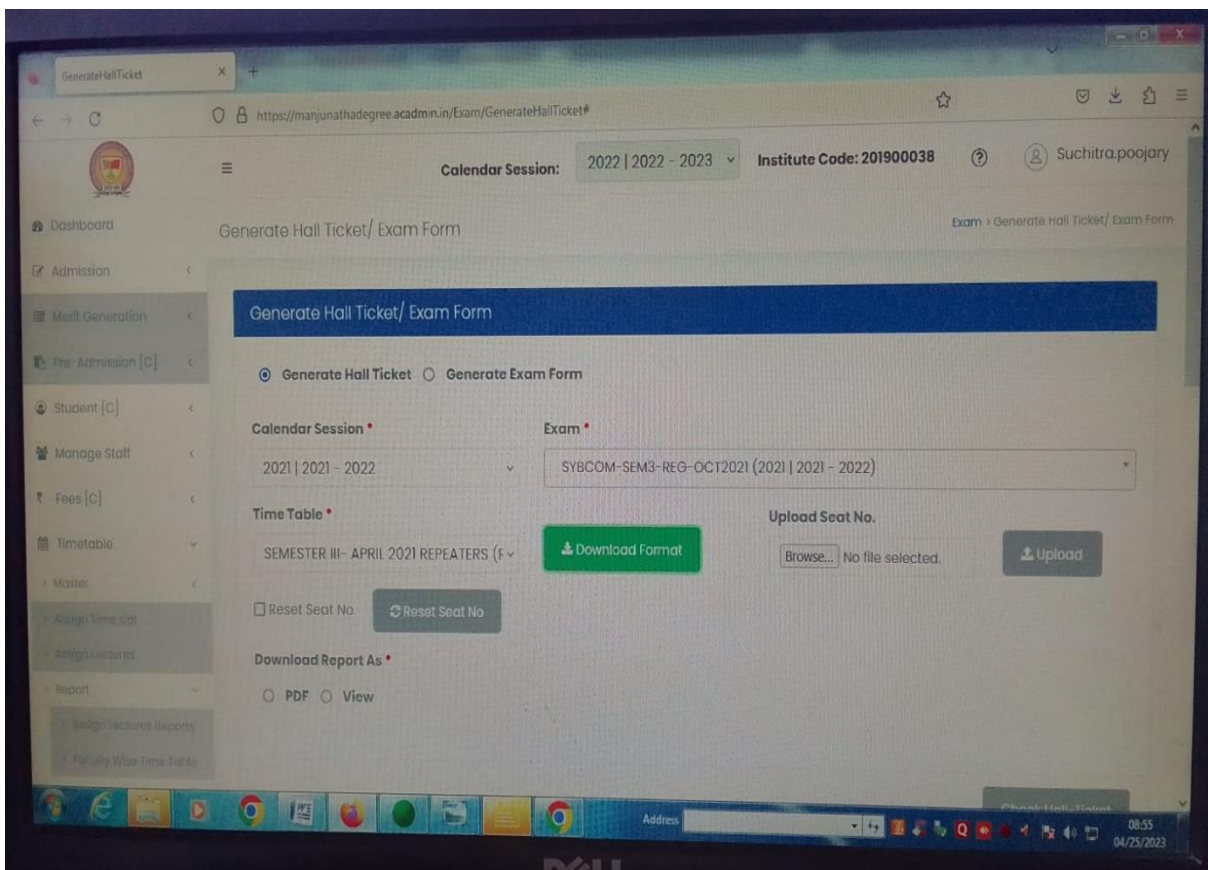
GenerateHallTicket

https://manjunathadegree.acadmin.in/Exam/GenerateHallTicket#

Calendar Session: 2022 | 2022 - 2023 Institute Code: 201900038 Suchitra.poojary

Dashboard

Admission

Merit Generation

Pre-Admission [C]

Student [C]

Manage Staff

Fees [C]

Timetable

Master

Assign Time slot

Assign Lectures

Report

Assign Lectures Reports

Faculty Wise Time Table

Generate Hall Ticket/ Exam Form

Exam > Generate Hall Ticket/ Exam Form

Generate Hall Ticket/ Exam Form

Generate Hall Ticket Generate Exam Form

Calendar Session *

2021 | 2021 - 2022

Exam *

SYBCOM-SEM3-REG-OCT2021 (2021 | 2021 - 2022)

Time Table *

SEMESTER III- APRIL 2021 REPEATERS (F

Download Format

Upload Seat No.

Browse... No file selected.

Upload

Reset Seat No.

Reset Seat No

Download Report As *

PDF View

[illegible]

Address

08:55
04/25/2023